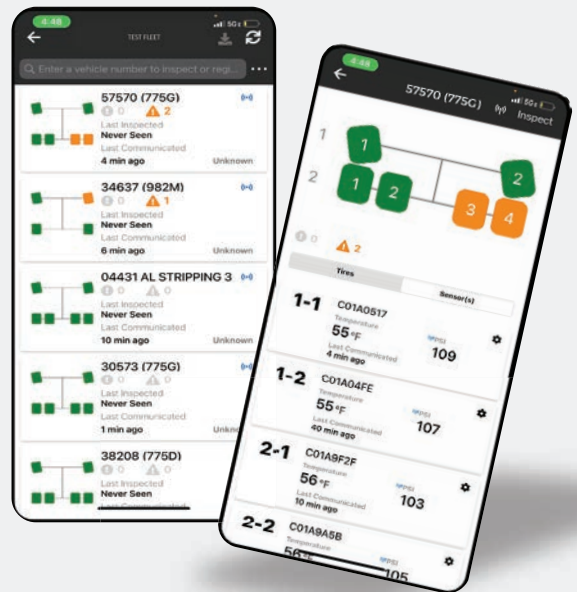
4:48

5G

TEST FLEET

Enter a vehicle number to inspect or regi...

57570 (775G)

0 2

Last Inspected

Never Seen

Last Communicated

4 min ago

Unknown

34637 (982M)

0 1

Last Inspected

Never Seen

Last Communicated

6 min ago

Unknown

04431 AL STRIPPING 3

0 0

Last Inspected

Never Seen

Last Communicated

10 min ago

Unknown

30573 (775G)

0 0

Last Inspected

Never Seen

Last Communicated

1 min ago

Unknown

38208 (775D)

0 0

Last Inspected

Never Seen

Last Communicated

4:48

5G

57570 (775G)

Inspect

1

2

1

1 2

2

3 4

0

2

Tires

Sensor(s)

1-1 C01A0517

Temperature

55 °F

Last Communicated

4 min ago

PSI

109

1-2 C01A04FE

Temperature

55 °F

Last Communicated

40 min ago

PSI

107

2-1 C01A9F2F

Temperature

56 °F

Last Communicated

10 min ago

PSI

103

2-2 C01A9A5B

Temperature

56 °F

PSI

105